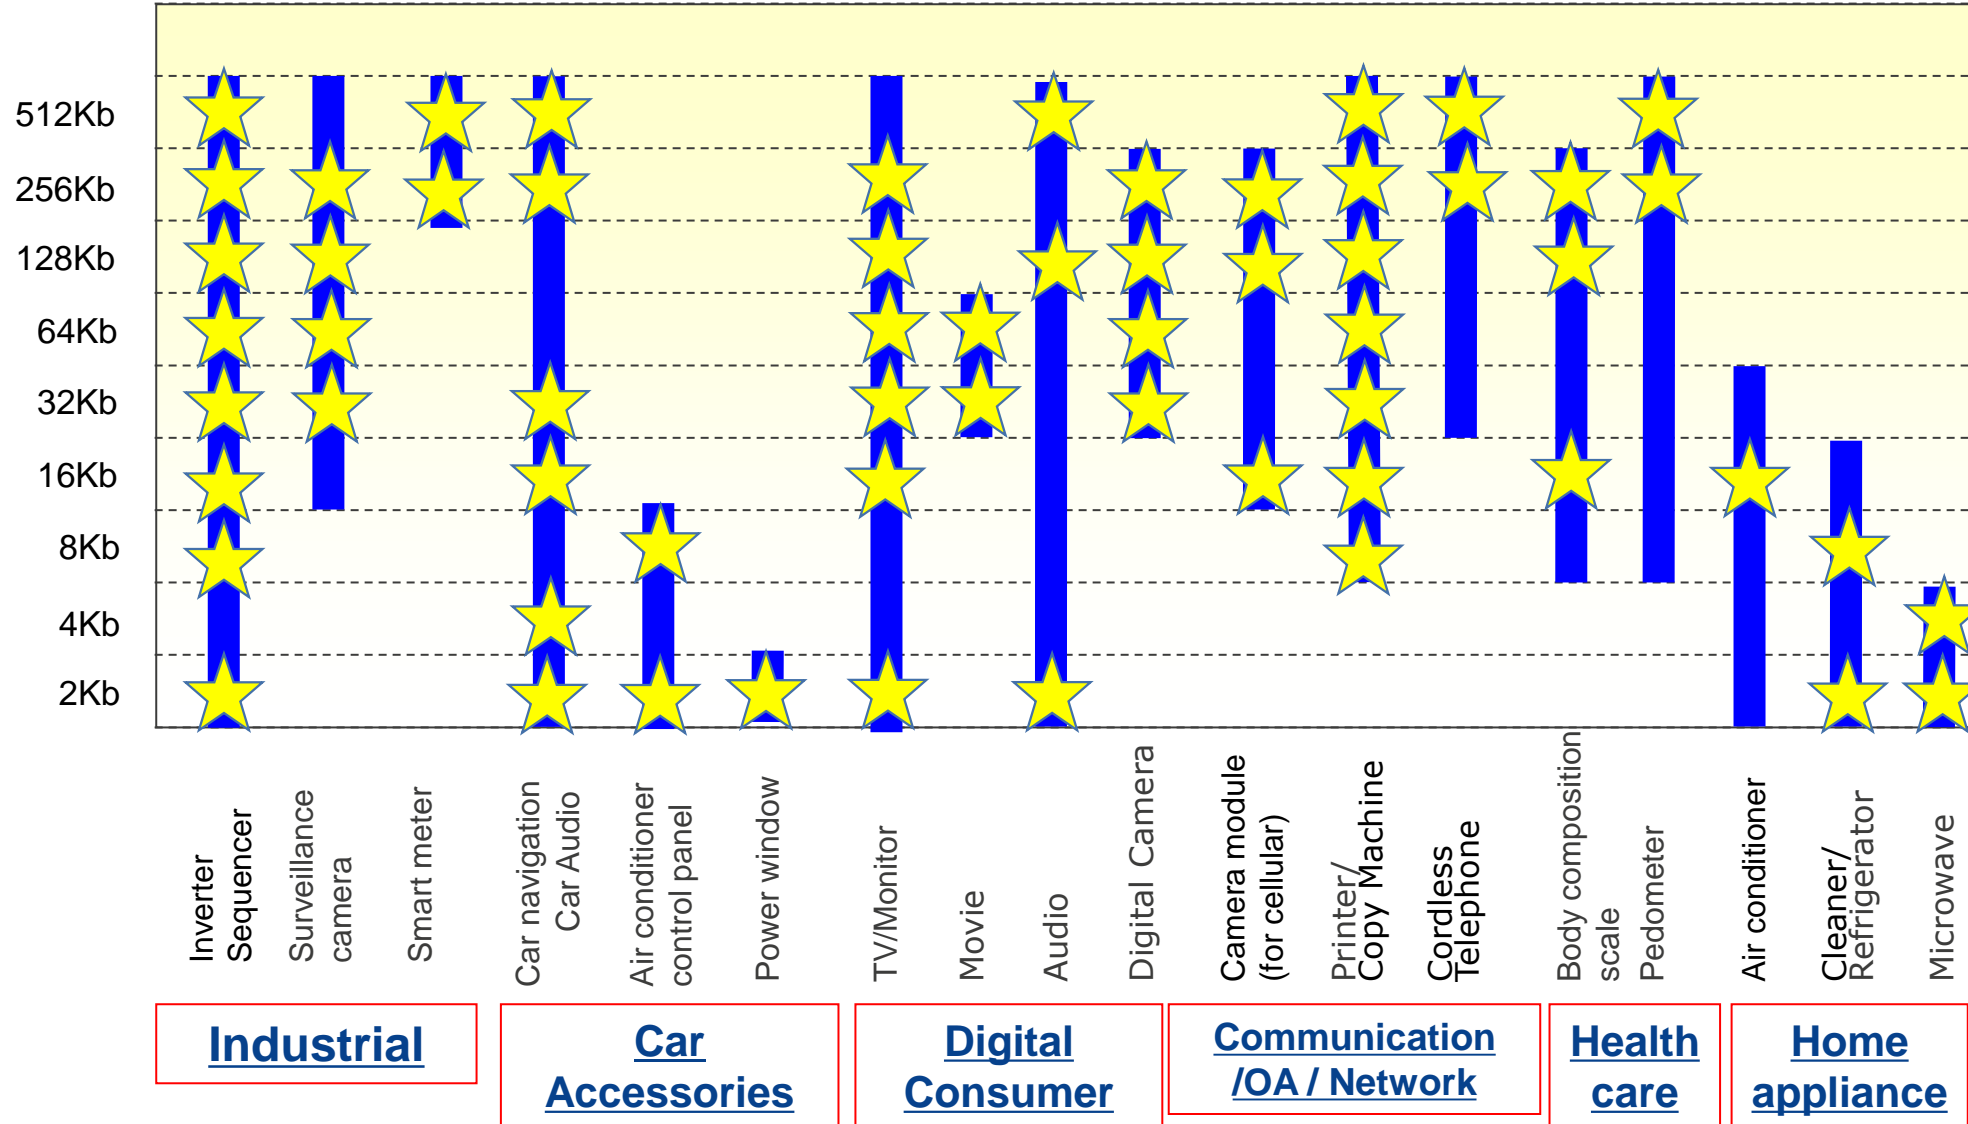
512Kb
256Kb
128Kb
64Kb
32Kb
16Kb
8Kb
4Kb
2Kb

Inverter Sequencer
Surveillance camera
Smart meter
Car navigation Car Audio
Air conditioner control panel
Power window
TV/Monitor
Movie
Audio
Digital Camera
Camera module (for cellular)
Printer/ Copy Machine
Cordless Telephone
Body composition scale
Pedometer
Air conditioner
Cleaner/ Refrigerator
Microwave

Industrial
Car Accessories
Digital Consumer
Communication /OA / Network
Health care
Home appliance